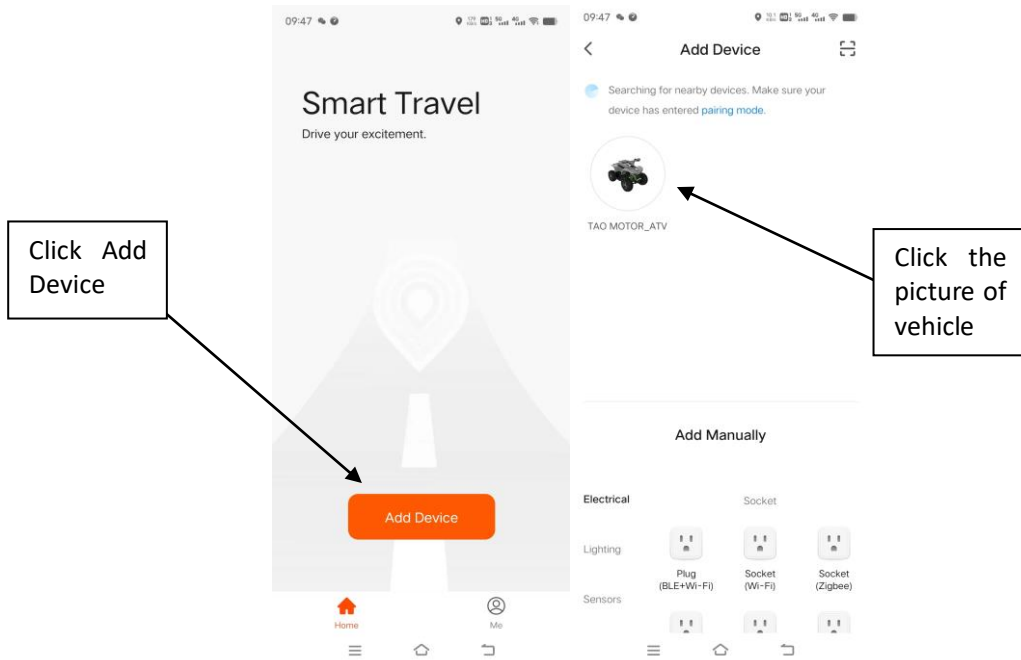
Click Add Device

09:47

Smart Travel

Drive your excitement.

Add Device

Home

Me

09:47

Add Device

Searching for nearby devices. Make sure your device has entered pairing mode.

TAO MOTOR_ATV

Click the picture of vehicle

Add Manually

Electrical

Socket

Lighting

Plug (BLE+Wi-Fi)

Socket (Wi-Fi)

Socket (Zigbee)

Sensors